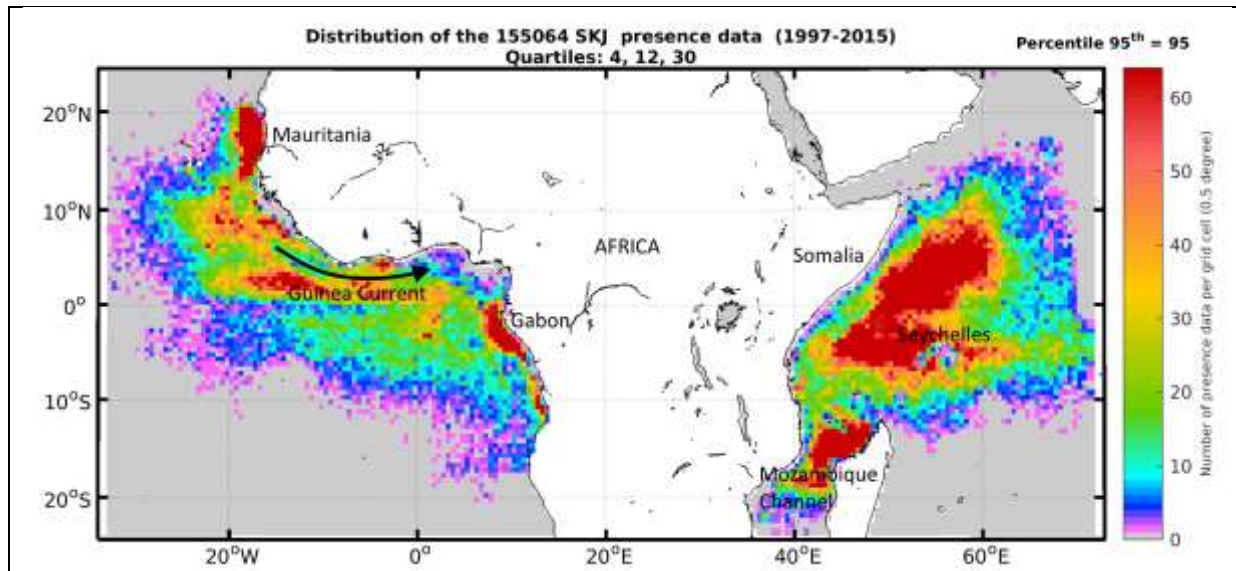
Distribution of the 155064 SKJ presence data (1997-2015)
Quartiles: 4, 12, 30

Percentile 95$^{th}$ = 95

20°N
10°N
0°
10°S
20°S

Mauritania
Guinea Current
Gabon
AFRICA
Somalia
Seychelles
Mozambique Channel

20°W
0°
20°E
40°E
60°E

Number of presence data per grid cell (0.5 degree)
60
50
40
30
20
10
0